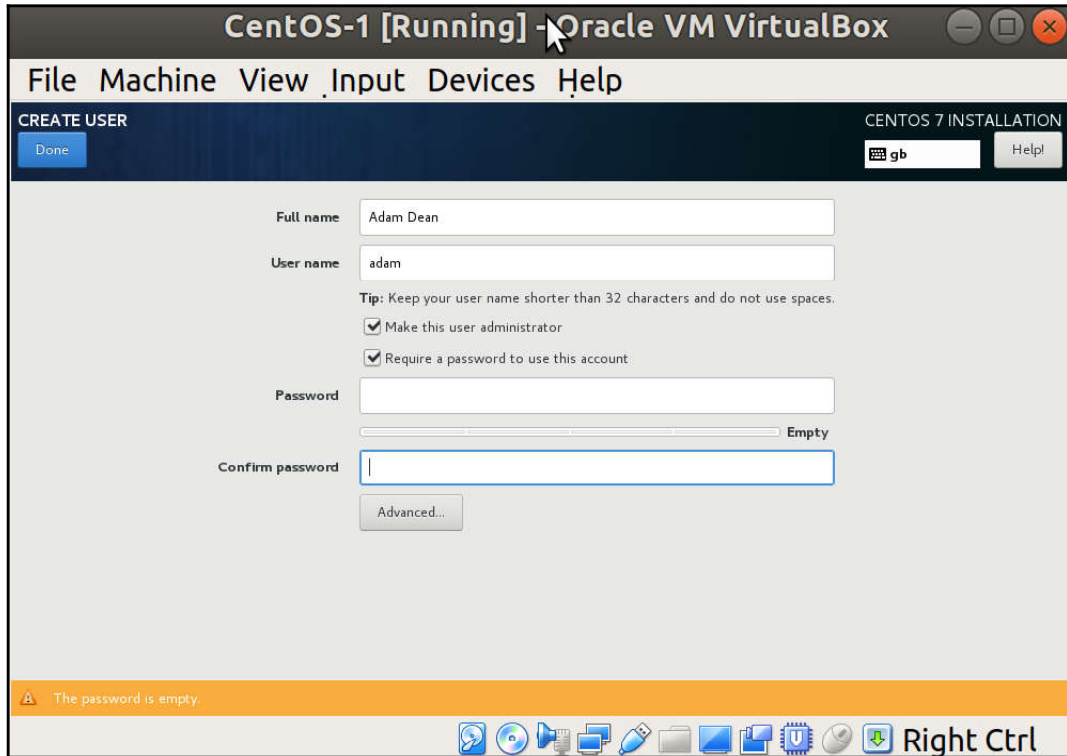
CentOS-1 [Running] - Oracle VM VirtualBox

File Machine View Input Devices Help

CREATE USER

Done

CENTOS 7 INSTALLATION

gb

Help!

Full name Adam Dean

User name adam

Tip: Keep your user name shorter than 32 characters and do not use spaces.

Make this user administrator

Require a password to use this account

Password

Empty

Confirm password

Advanced...

The password is empty.

Right Ctrl